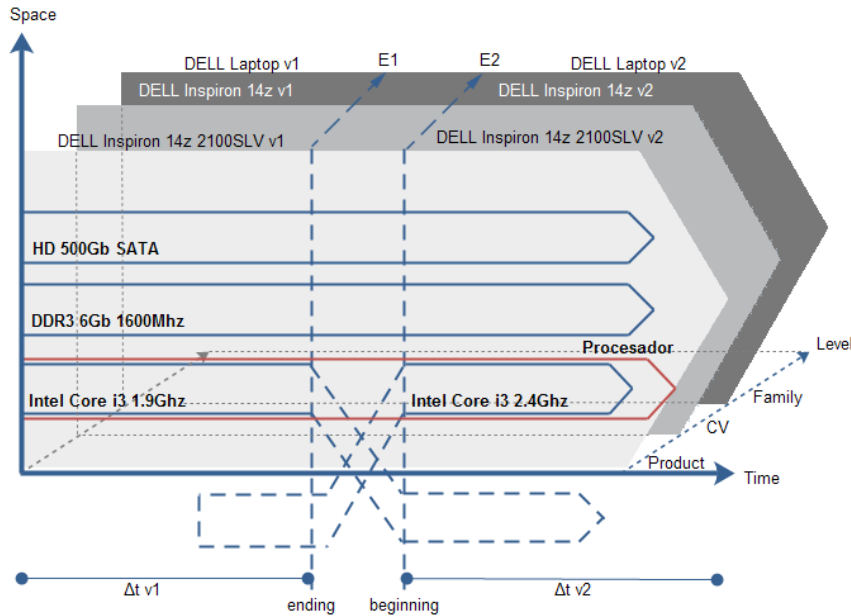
Space

DELL Laptop v1

E1

E2

DELL Laptop v2

DELL Inspiron 14z v1

DELL Inspiron 14z v2

DELL Inspiron 14z 2100SLV v1

DELL Inspiron 14z 2100SLV v2

HD 500Gb SATA

DDR3 6Gb 1600Mhz

Procesador

Level

Intel Core i3 1.9Ghz

Intel Core i3 2.4Ghz

Family

CV

Product

Time

Δt v1

Δt v2

ending

beginning